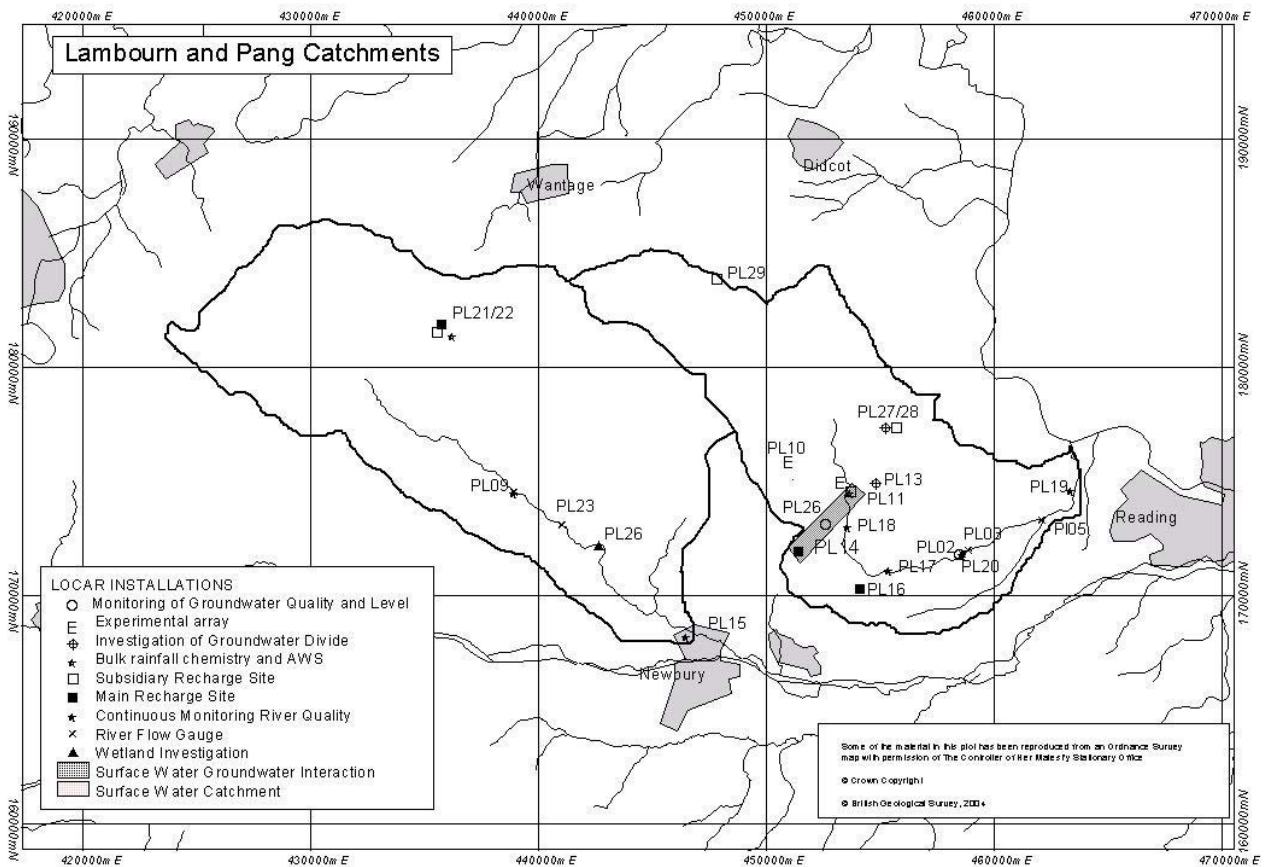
420000m E 430000m E 440000m E 450000m E 460000m E 470000m E

Lambourn and Pang Catchments

190000mN 190000mN

Wantage

Didcot

PL29

PL21/22

180000mN 180000mN

PL27/28

PL10
E

PL09

PL23

PL26

E
PL13
PL11

PL26

PL18

PL14

PL02

PL03

PL20

PL17

PL16

PL19

PL05

Reading

170000mN 170000mN

PL15

Newbury

LOCAR INSTALLATIONS
Monitoring of Groundwater Quality and Level
E Experimental array
Investigation of Groundwater Divide
Bulk rainfall chemistry and AWS
Subsidiary Recharge Site
Main Recharge Site
Continuous Monitoring River Quality
River Flow Gauge
Wetland Investigation
Surface Water Groundwater Interaction
Surface Water Catchment

Some of the material in this plot has been reproduced from an Ordnance Survey map with permission of The Controller of Her Majesty Stationary Office

© Crown Copyright

© British Geological Survey, 2004

160000mN 160000mN

420000m E 430000m E 440000m E 450000m E 460000m E 470000m E